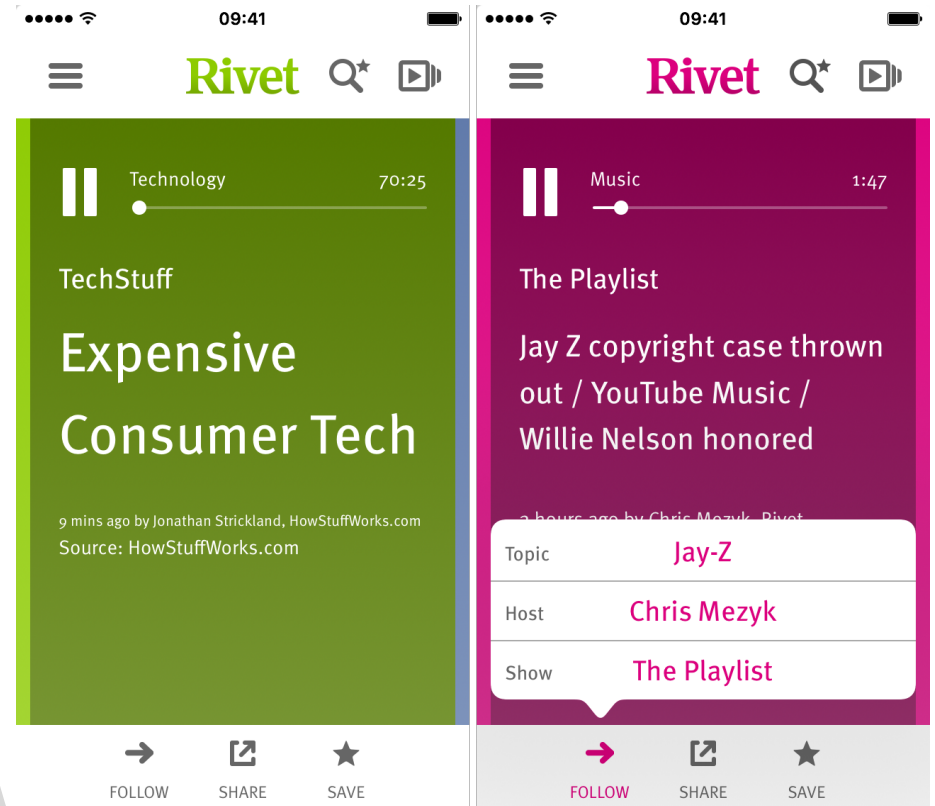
09:41

Rivet

Technology 70:25

TechStuff

Expensive Consumer Tech

9 mins ago by Jonathan Strickland, HowStuffWorks.com
Source: HowStuffWorks.com

FOLLOW SHARE SAVE

09:41

Rivet

Music 1:47

The Playlist

Jay Z copyright case thrown out / YouTube Music / Willie Nelson honored

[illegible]

| Topic | Jay-Z |
|---|---|
| Host | Chris Mezyk |
| Show | The Playlist |

FOLLOW SHARE SAVE